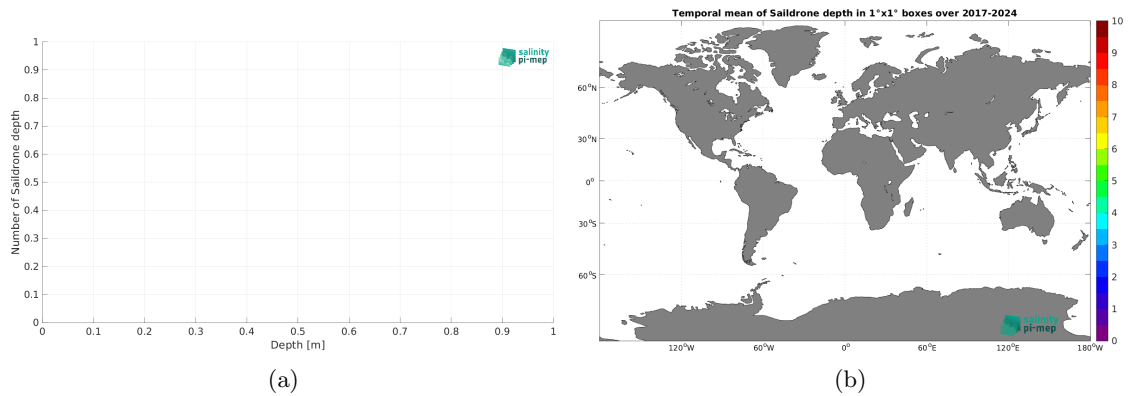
1
0.9
0.8
0.7
0.6
0.5
0.4
0.3
0.2
0.1
0
Number of Saildrone depth
0 0.1 0.2 0.3 0.4 0.5 0.6 0.7 0.8 0.9 1
Depth [m]
salinity pi-mep

(a)

Temporal mean of Saildrone depth in 1°x1° boxes over 2017-2024

60°N
30°N
0°
30°S
60°S
120°W 60°W 0° 60°E 120°E 180°W

10
9
8
7
6
5
4
3
2
1
0

salinity pi-mep

(b)